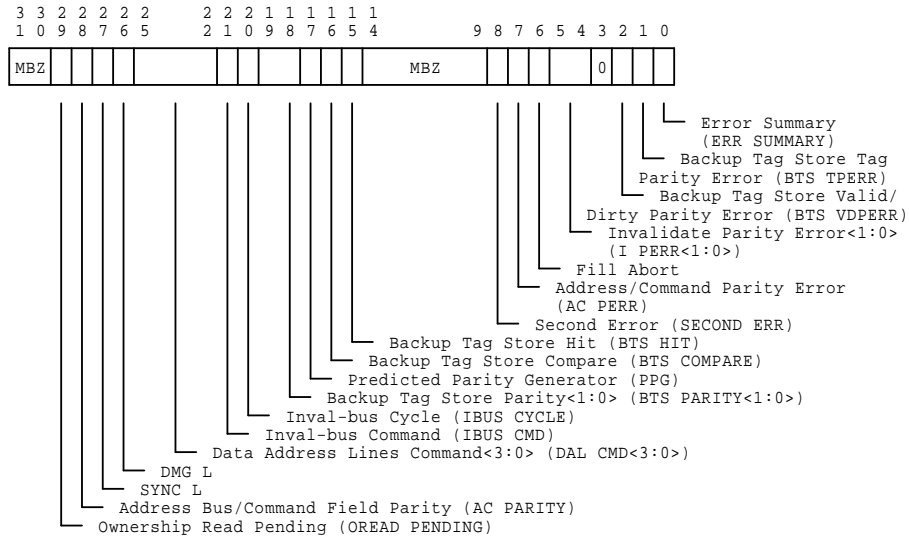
3 3 2 2 2 2 2 2 2 2 1 1 1 1 1 1
1 0 9 8 7 6 5 2 1 0 9 8 7 6 5 4 9 8 7 6 5 4 3 2 1 0

MBZ MBZ 0

Error Summary (ERR SUMMARY)
Backup Tag Store Tag Parity Error (BTS TPERR)
Backup Tag Store Valid/ Dirty Parity Error (BTS VDPERR)
Invalidate Parity Error<1:0> (I PERR<1:0>)
Fill Abort
Address/Command Parity Error (AC PERR)
Second Error (SECOND ERR)
Backup Tag Store Hit (BTS HIT)
Backup Tag Store Compare (BTS COMPARE)
Predicted Parity Generator (PPG)
Backup Tag Store Parity<1:0> (BTS PARITY<1:0>)
Inval-bus Cycle (IBUS CYCLE)
Inval-bus Command (IBUS CMD)
Data Address Lines Command<3:0> (DAL CMD<3:0>)
DMG L
SYNC L
Address Bus/Command Field Parity (AC PARITY)
Ownership Read Pending (OREAD PENDING)